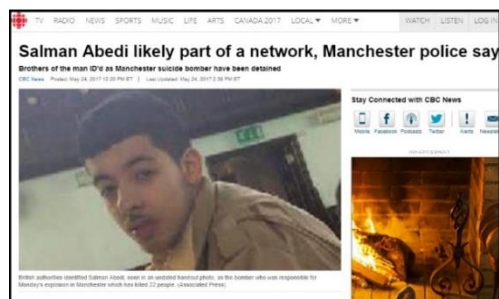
TV RADIO NEWS SPORTS MUSIC LIFE ARTS CANADA 2017 LOCAL ▾ MORE ▾ WATCH LISTEN LOG IN

Salman Abedi likely part of a network, Manchester police say

Brothers of the man ID'd as Manchester suicide bomber have been detained

CBC News Posted: May 24, 2017 10:30 PM ET | Last Updated: May 24, 2017 2:56 PM ET

EXIT

Stay Connected with CBC News

Mobile Facebook Podcasts Twitter Alerts Newsletter

ADVERTISEMENT

British authorities identified Salman Abedi, seen in an undated handout photo, as the bomber who was responsible for Monday's explosion in Manchester which has killed 22 people. (Associated Press)